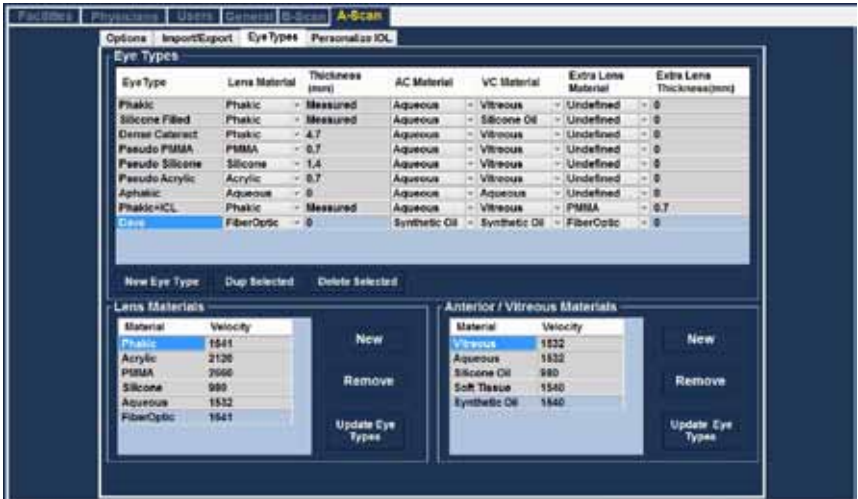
Facilities | Physicians | Users | General | B-Scan | A-Scan

Options | Import/Export | Eye Types | Personalize IOL

Eye Types

| Eye Type | Lens Material | Thickness (mm) | AC Material | VC Material | Extra Lens Material | Extra Lens Thickness(mm) |
|---|---|---|---|---|---|---|
| Phakic | Phakic | Measured | Aqueous | Vitreous | Undefined | 0 |
| Silicone Filled | Phakic | Measured | Aqueous | Silicone Oil | Undefined | 0 |
| Dense Cataract | Phakic | 4.7 | Aqueous | Vitreous | Undefined | 0 |
| Pseudo PMMA | PMMA | 0.7 | Aqueous | Vitreous | Undefined | 0 |
| Pseudo Silicone | Silicone | 1.4 | Aqueous | Vitreous | Undefined | 0 |
| Pseudo Acrylic | Acrylic | 0.7 | Aqueous | Vitreous | Undefined | 0 |
| Aphakic | Aqueous | 0 | Aqueous | Aqueous | Undefined | 0 |
| Phakic+ICL | Phakic | Measured | Aqueous | Vitreous | PMMA | 0.7 |
| Dave | FiberOptic | 0 | Synthetic Oil | Synthetic Oil | FiberOptic | 0 |

New Eye Type | Dup Selected | Delete Selected

Lens Materials

| Material | Velocity |
|---|---|
| Phakic | 1641 |
| Acrylic | 2120 |
| PMMA | 2660 |
| Silicone | 980 |
| Aqueous | 1532 |
| FiberOptic | 1641 |

New

Remove

Update Eye Types

Anterior / Vitreous Materials

| Material | Velocity |
|---|---|
| Vitreous | 1532 |
| Aqueous | 1532 |
| Silicone Oil | 980 |
| Soft Tissue | 1540 |
| Synthetic Oil | 1640 |

New

Remove

Update Eye Types